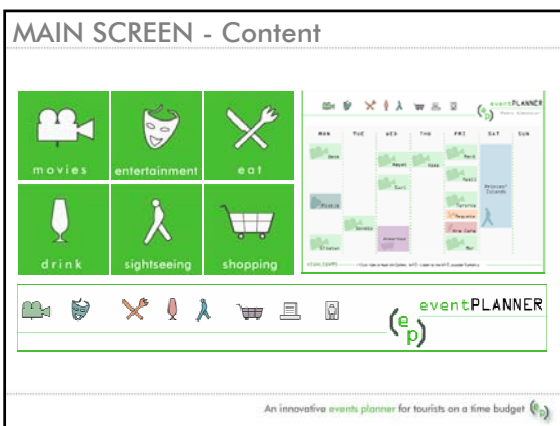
MAIN SCREEN - Content

movies

entertainment

eat

drink

sightseeing

shopping

eventPLANNER

| MON | TUE | WED | THU | FRI | SAT | SUN |
|---|---|---|---|---|---|---|

eventPLANNER

e p

An innovative events planner for tourists on a time budget